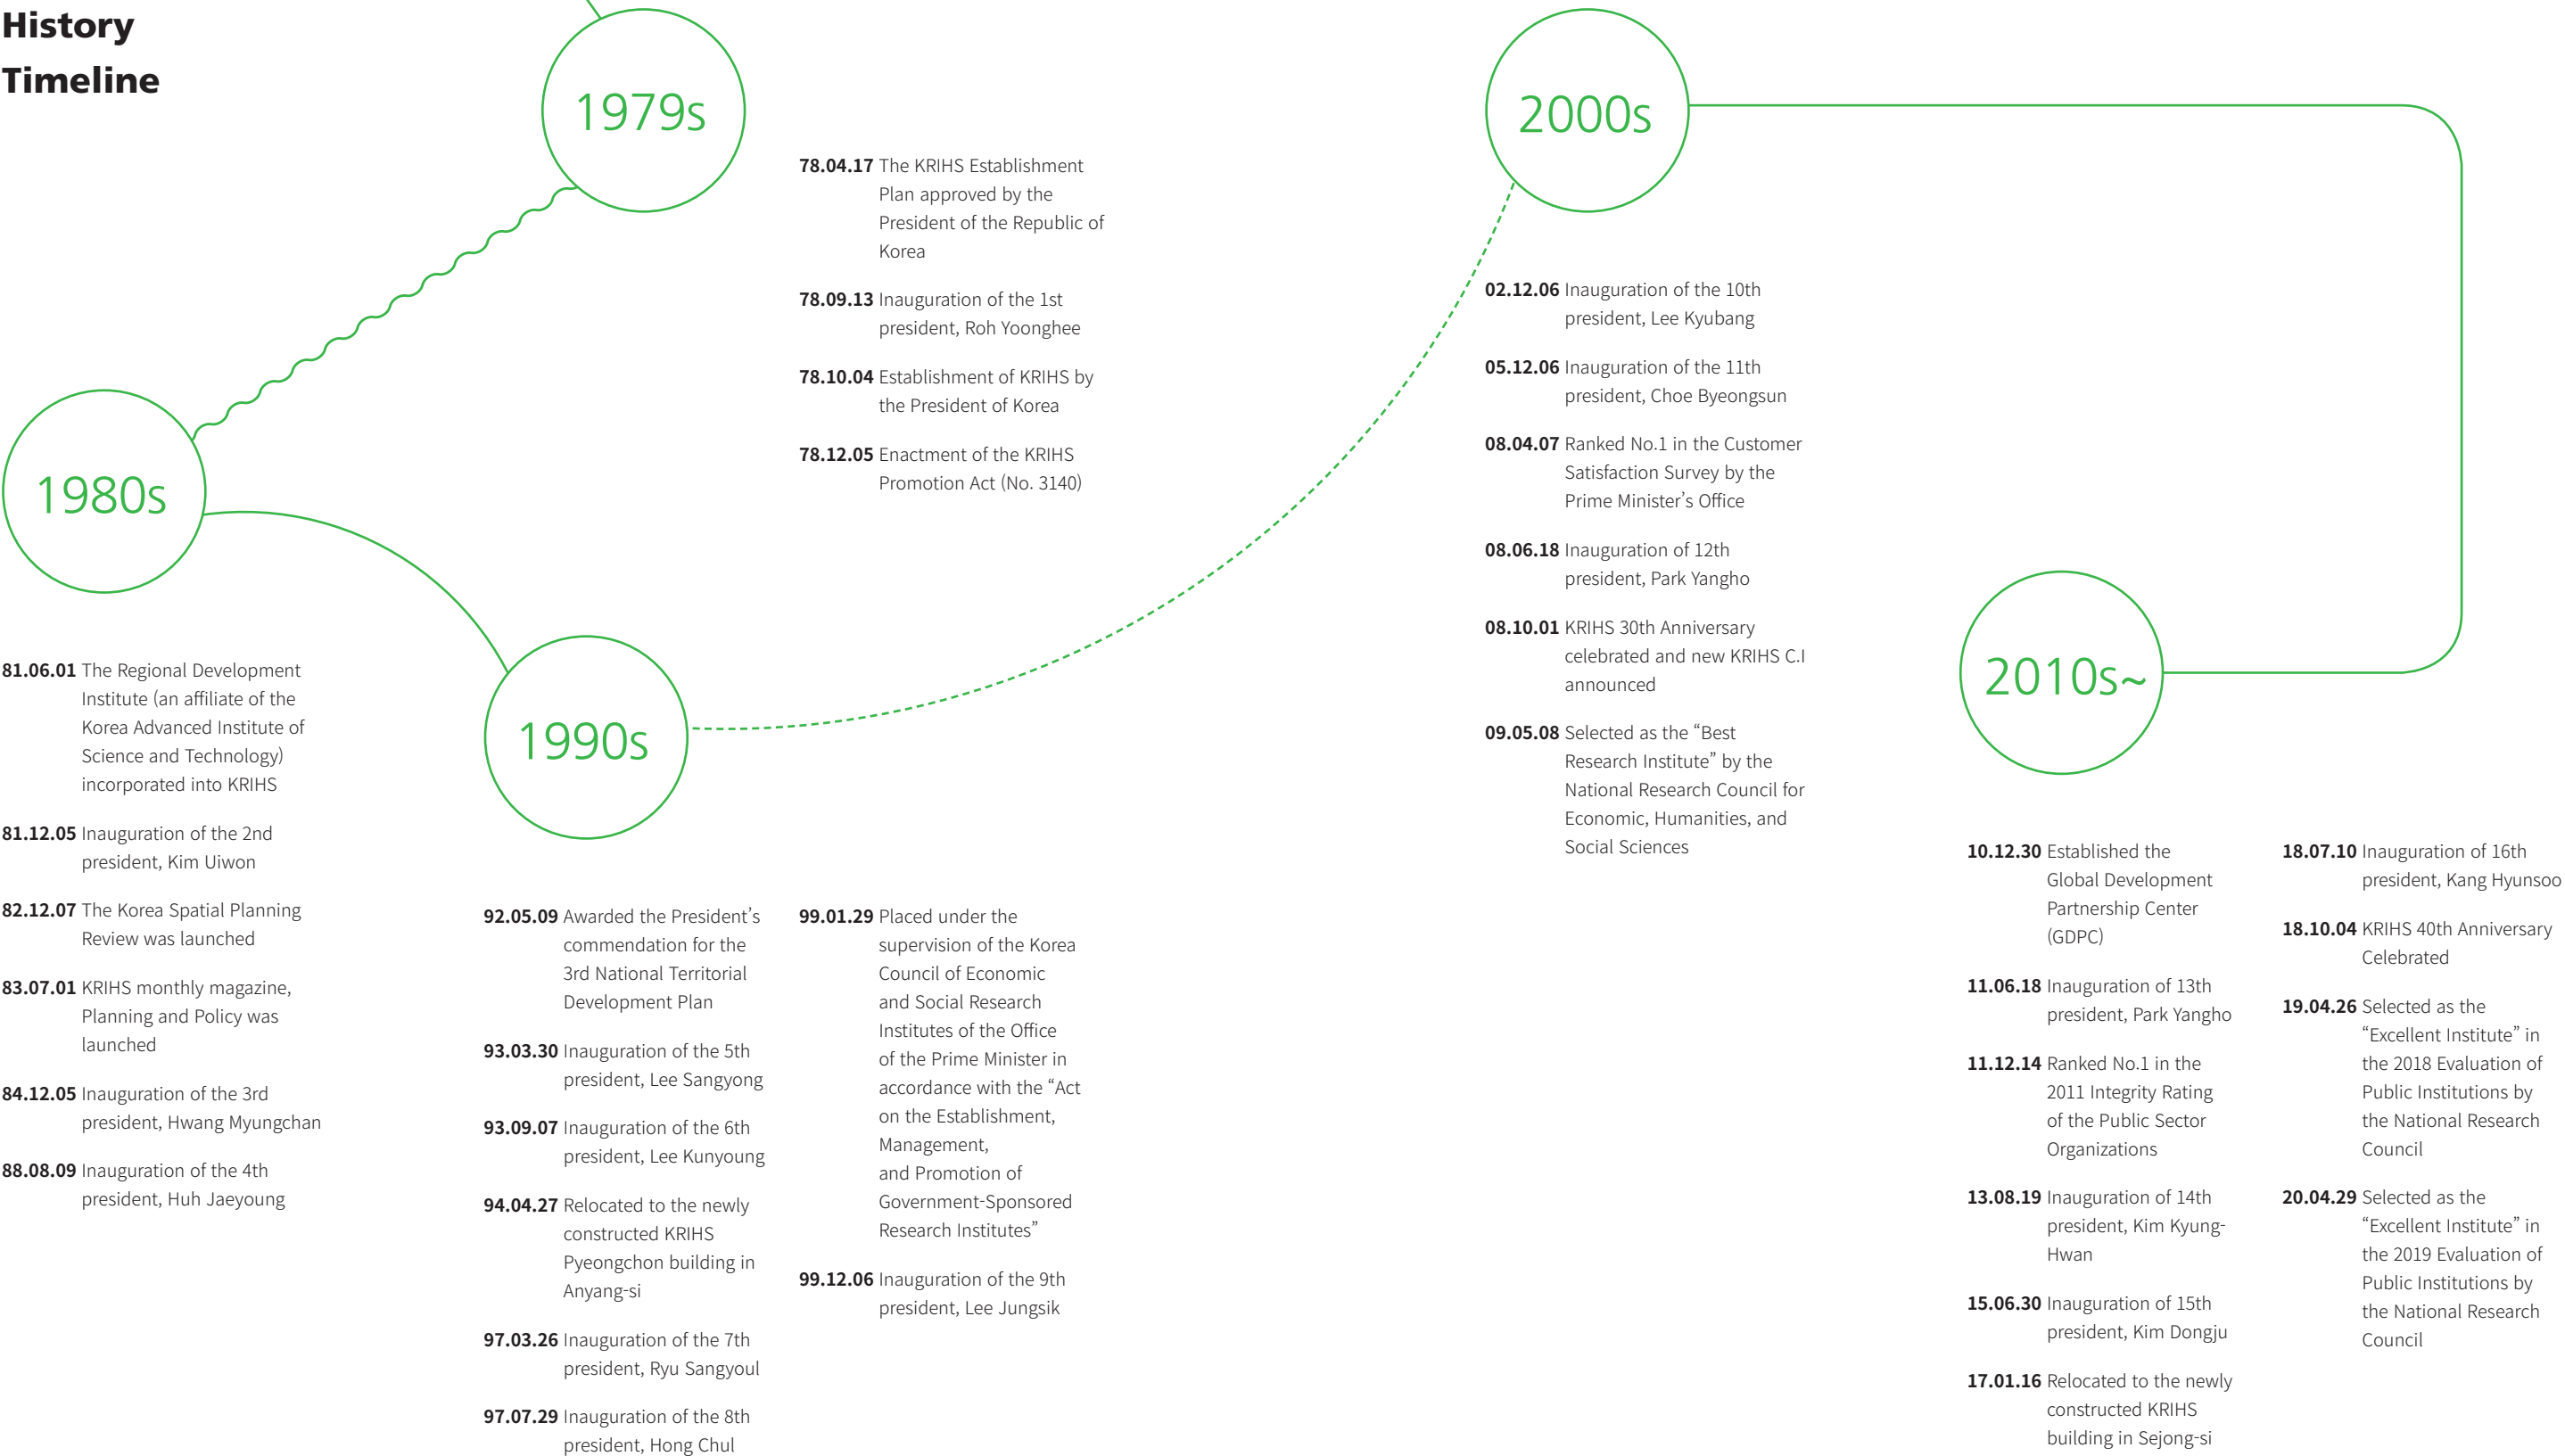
History Timeline

1979s

78.04.17 The KRIHS Establishment Plan approved by the President of the Republic of Korea

78.09.13 Inauguration of the 1st president, Roh Yoonghee

78.10.04 Establishment of KRIHS by the President of Korea

78.12.05 Enactment of the KRIHS Promotion Act (No. 3140)

1980s

81.06.01 The Regional Development Institute (an affiliate of the Korea Advanced Institute of Science and Technology) incorporated into KRIHS

81.12.05 Inauguration of the 2nd president, Kim Uiwon

82.12.07 The Korea Spatial Planning Review was launched

83.07.01 KRIHS monthly magazine, Planning and Policy was launched

84.12.05 Inauguration of the 3rd president, Hwang Myungchan

88.08.09 Inauguration of the 4th president, Huh Jaeyoung

1990s

92.05.09 Awarded the President's commendation for the 3rd National Territorial Development Plan

93.03.30 Inauguration of the 5th president, Lee Sangyong

93.09.07 Inauguration of the 6th president, Lee Kunyoung

94.04.27 Relocated to the newly constructed KRIHS Pyeongchon building in Anyang-si

97.03.26 Inauguration of the 7th president, Ryu Sangyoul

97.07.29 Inauguration of the 8th president, Hong Chul

99.01.29 Placed under the supervision of the Korea Council of Economic and Social Research Institutes of the Office of the Prime Minister in accordance with the "Act on the Establishment, Management, and Promotion of Government-Sponsored Research Institutes"

99.12.06 Inauguration of the 9th president, Lee Jungsik

2000s

02.12.06 Inauguration of the 10th president, Lee Kyubang

05.12.06 Inauguration of the 11th president, Choe Byeongsun

08.04.07 Ranked No.1 in the Customer Satisfaction Survey by the Prime Minister's Office

08.06.18 Inauguration of 12th president, Park Yangho

08.10.01 KRIHS 30th Anniversary celebrated and new KRIHS C.I announced

09.05.08 Selected as the "Best Research Institute" by the National Research Council for Economic, Humanities, and Social Sciences

2010s~

10.12.30 Established the Global Development Partnership Center (GDPC)

11.06.18 Inauguration of 13th president, Park Yangho

11.12.14 Ranked No.1 in the 2011 Integrity Rating of the Public Sector Organizations

13.08.19 Inauguration of 14th president, Kim Kyung-Hwan

15.06.30 Inauguration of 15th president, Kim Dongju

17.01.16 Relocated to the newly constructed KRIHS building in Sejong-si

18.07.10 Inauguration of 16th president, Kang Hyunsoo

18.10.04 KRIHS 40th Anniversary Celebrated

19.04.26 Selected as the "Excellent Institute" in the 2018 Evaluation of Public Institutions by the National Research Council

20.04.29 Selected as the "Excellent Institute" in the 2019 Evaluation of Public Institutions by the National Research Council